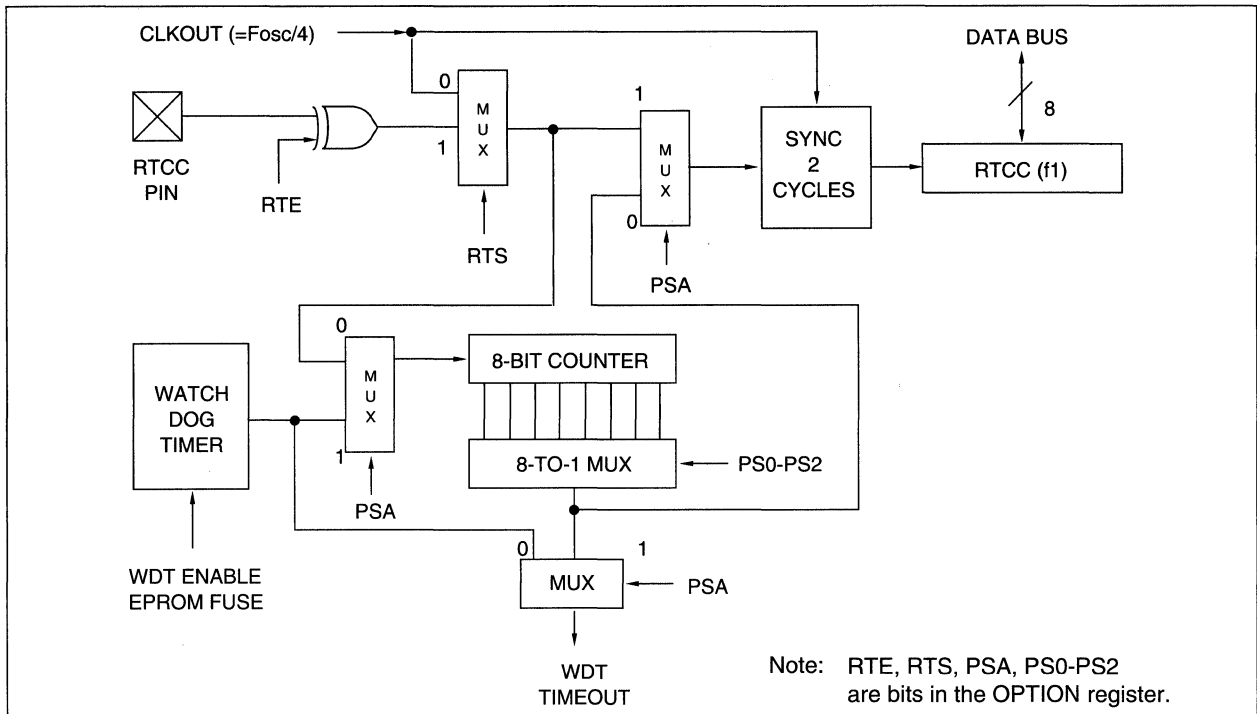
CLKOUT (=Fosc/4)

DATA BUS

8

0

M
U
X

1

1

M
U
X

0

SYNC
2
CYCLES

RTCC (f1)

RTCC
PIN

RTE

RTS

PSA

0

M
U
X

1

8-BIT COUNTER

8-TO-1 MUX

PS0-PS2

WATCH
DOG
TIMER

PSA

WDT ENABLE
EPROM FUSE

0

1

MUX

PSA

WDT
TIMEOUT

Note: RTE, RTS, PSA, PS0-PS2 are bits in the OPTION register.